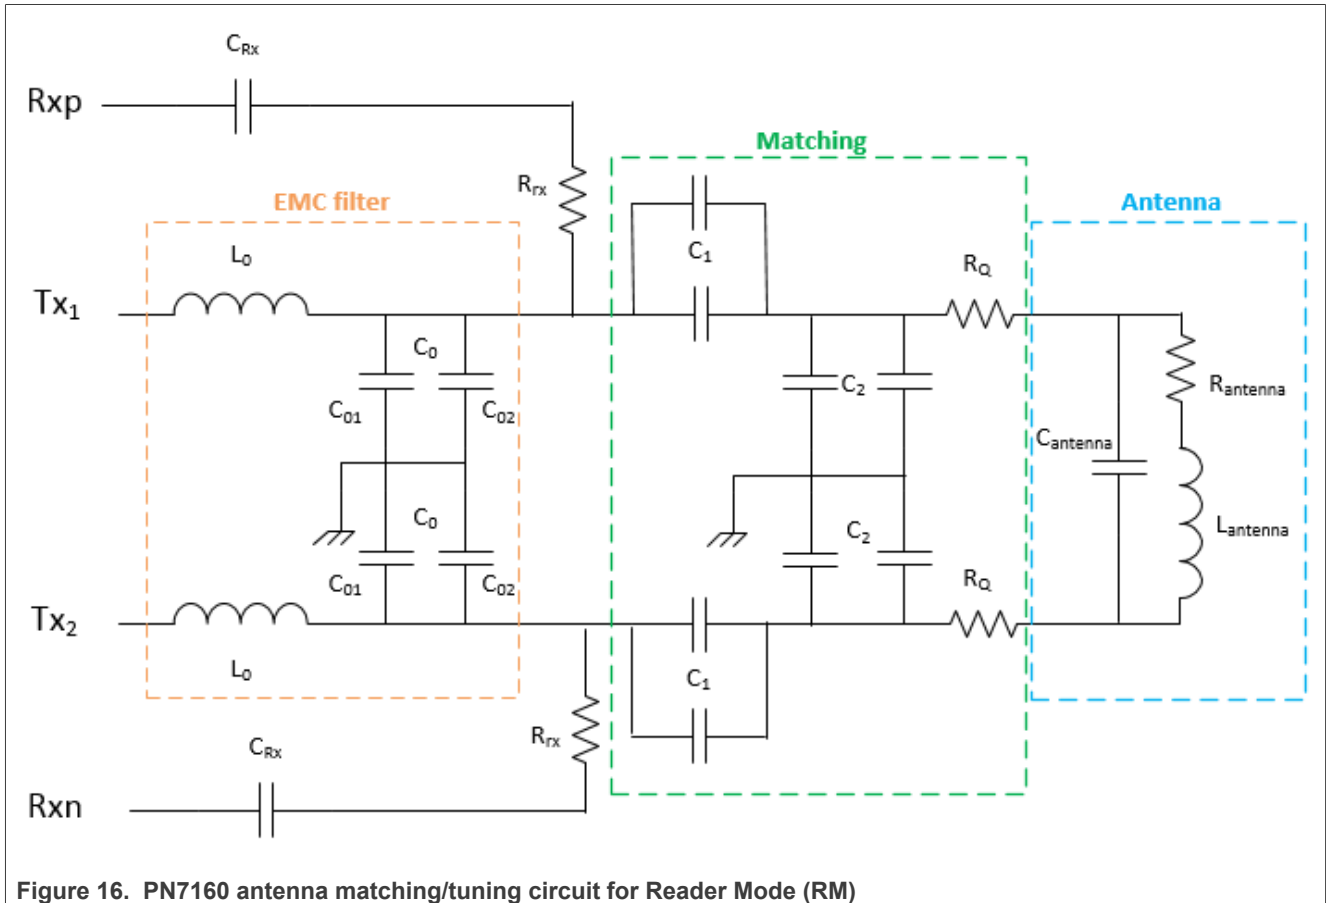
$C_{Rx}$

Rxp

Matching

$R_{rx}$

EMC filter

Antenna

$C_1$

$L_0$

$R_Q$

$Tx_1$

$C_0$

$C_2$

$R_{antenna}$

$C_{01}$

$C_{02}$

$C_{antenna}$

$C_0$

$C_2$

$L_{antenna}$

$C_{01}$

$C_{02}$

$R_Q$

$Tx_2$

$L_0$

$C_1$

$R_{rx}$

$C_{Rx}$

Rxn

Figure 16. PN7160 antenna matching/tuning circuit for Reader Mode (RM)